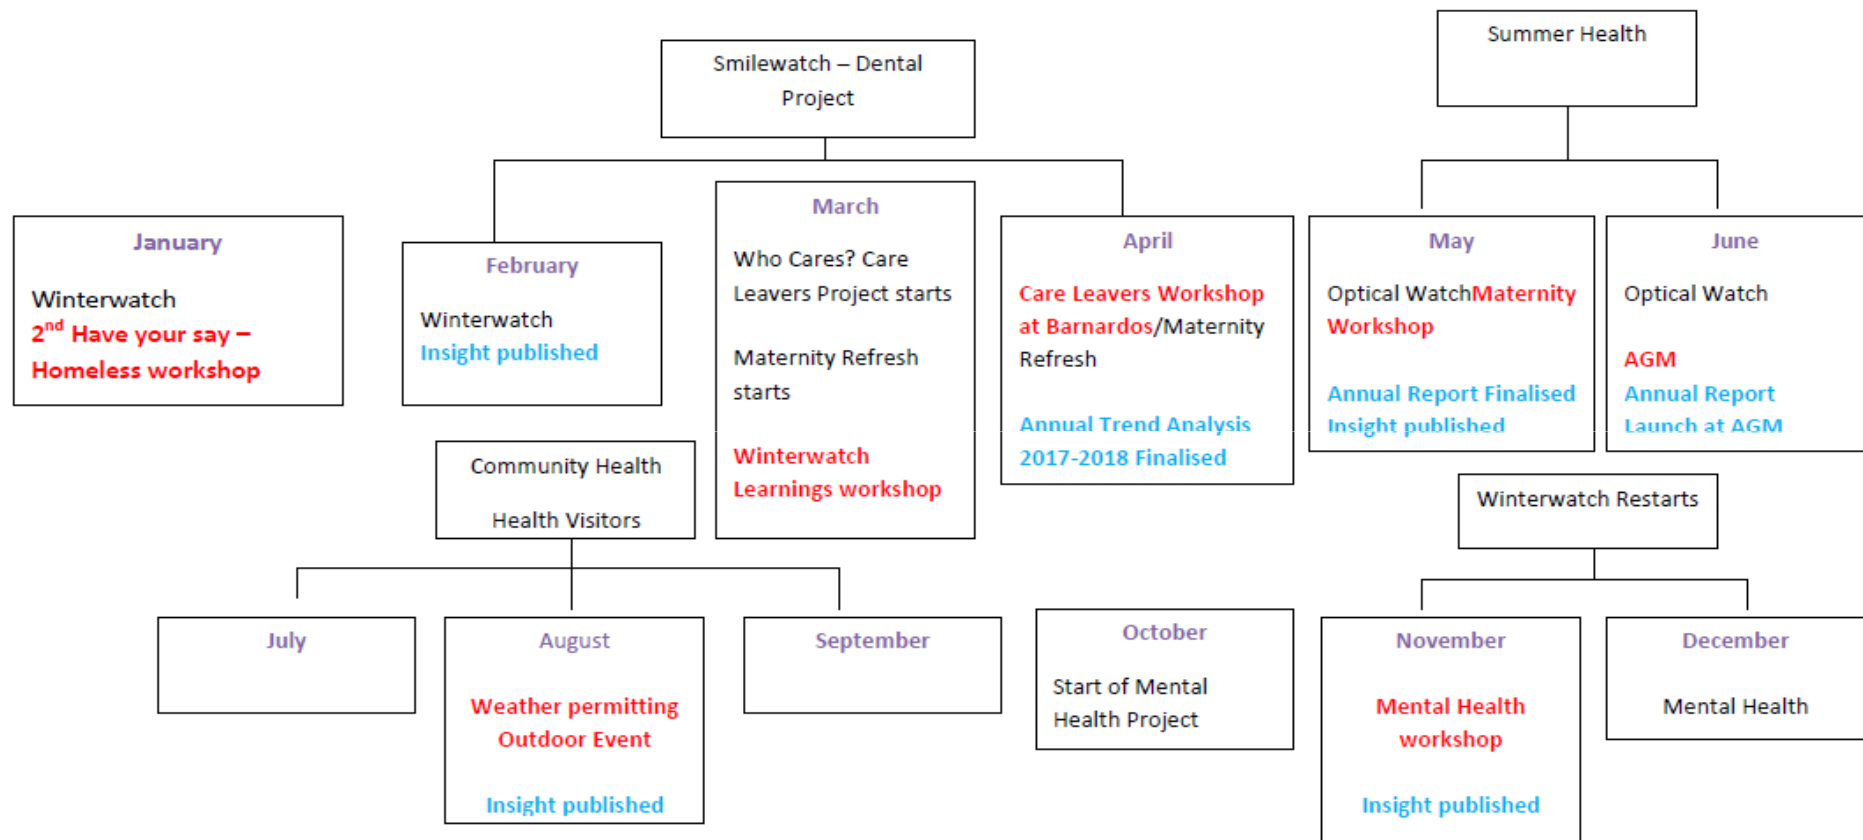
Smilewatch – Dental Project

Summer Health

January

Winterwatch
2$^{nd}$ Have your say – Homeless workshop

February

Winterwatch
Insight published

March

Who Cares? Care Leavers Project starts

Maternity Refresh starts

Winterwatch Learnings workshop

April

Care Leavers Workshop at Barnardos/Maternity Refresh

Annual Trend Analysis 2017-2018 Finalised

May

Optical WatchMaternity Workshop

Annual Report Finalised
Insight published

June

Optical Watch

AGM
Annual Report Launch at AGM

Community Health

Health Visitors

Winterwatch Restarts

July

August

Weather permitting Outdoor Event

Insight published

September

October

Start of Mental Health Project

November

Mental Health workshop

Insight published

December

Mental Health